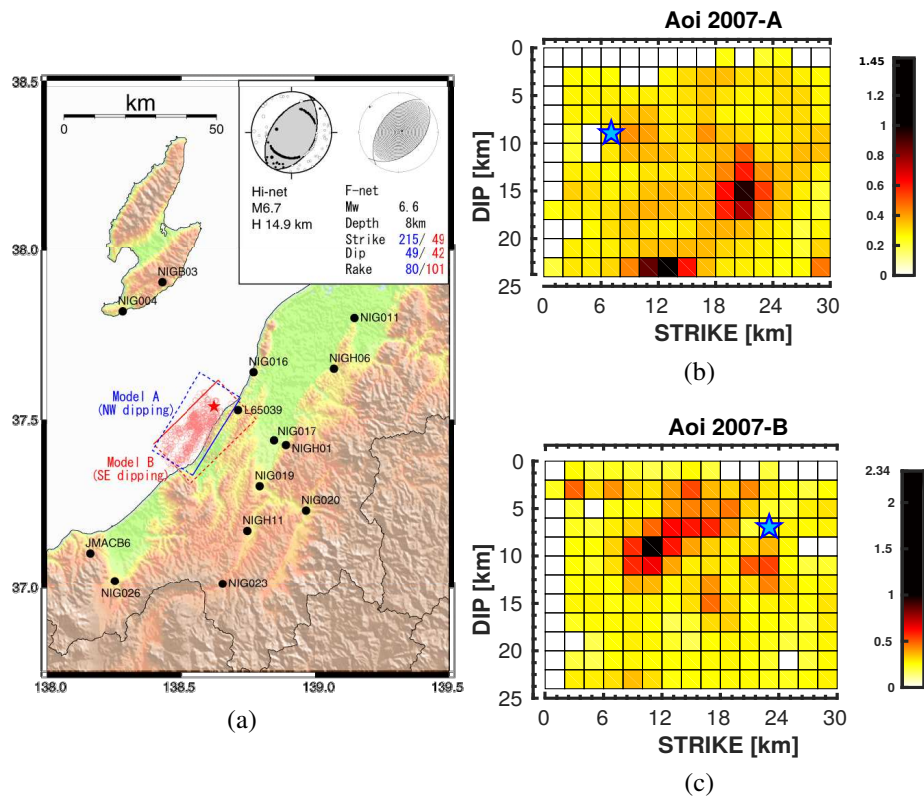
38.5
km
0 50
Hi-net
M6.7
H 14.9 km
F-net
Mw 6.6
Depth 8km
Strike 215/ 49
Dip 49/ 42
Rake 80/101
38.0
NIGB03
NIG004
NIG011
NIG016
NIGH06
Model A
(NW dipping)
L65039
37.5
NIG017
NIGH01
Model B
(SE dipping)
NIG019
NIG020
NIGH11
JMACB6
37.0
NIG026
NIG023
138.0 138.5 139.0 139.5
(a)

Aoi 2007-A
0
5
10
15
20
25
DIP [km]
0 6 12 18 24 30
STRIKE [km]
1.45
1.2
1
0.8
0.6
0.4
0.2
0
(b)

Aoi 2007-B
0
5
10
15
20
25
DIP [km]
0 6 12 18 24 30
STRIKE [km]
2.34
2
1.5
1
0.5
0
(c)